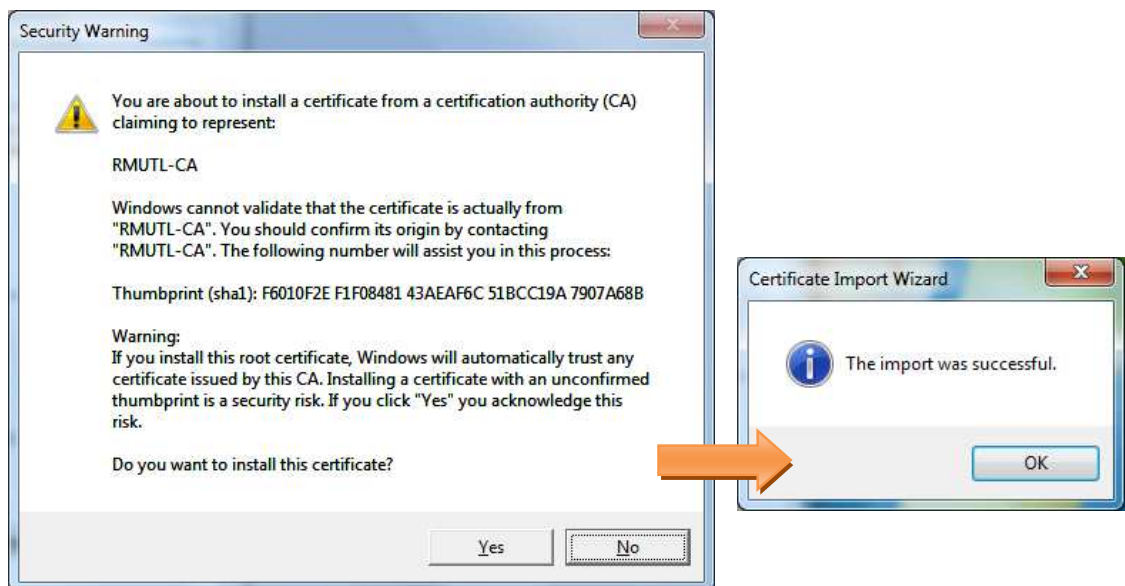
Security Warning

You are about to install a certificate from a certification authority (CA) claiming to represent:

RMUTL-CA

Windows cannot validate that the certificate is actually from "RMUTL-CA". You should confirm its origin by contacting "RMUTL-CA". The following number will assist you in this process:

Thumbprint (sha1): F6010F2E F1F08481 43AEAF6C 51BCC19A 7907A68B

Warning:
If you install this root certificate, Windows will automatically trust any certificate issued by this CA. Installing a certificate with an unconfirmed thumbprint is a security risk. If you click "Yes" you acknowledge this risk.

Do you want to install this certificate?

Yes No

Certificate Import Wizard

The import was successful.

OK